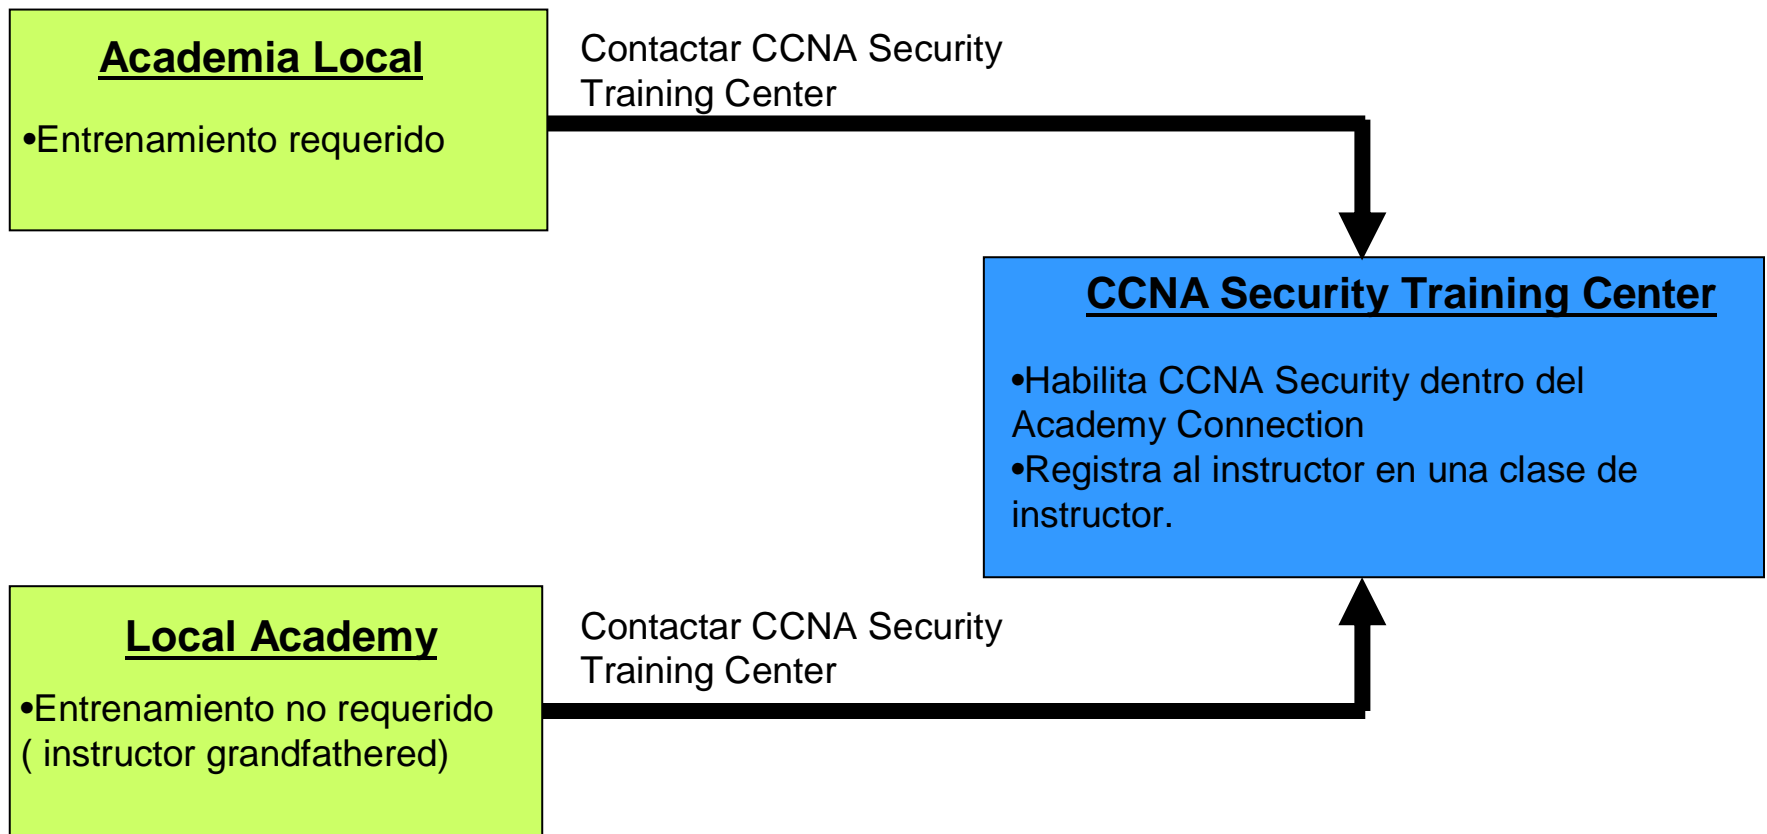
Academia Local

•Entrenamiento requerido

Contactar CCNA Security Training Center

CCNA Security Training Center

•Habilita CCNA Security dentro del Academy Connection
•Registra al instructor en una clase de instructor.

Local Academy

•Entrenamiento no requerido ( instructor grandfathered)

Contactar CCNA Security Training Center